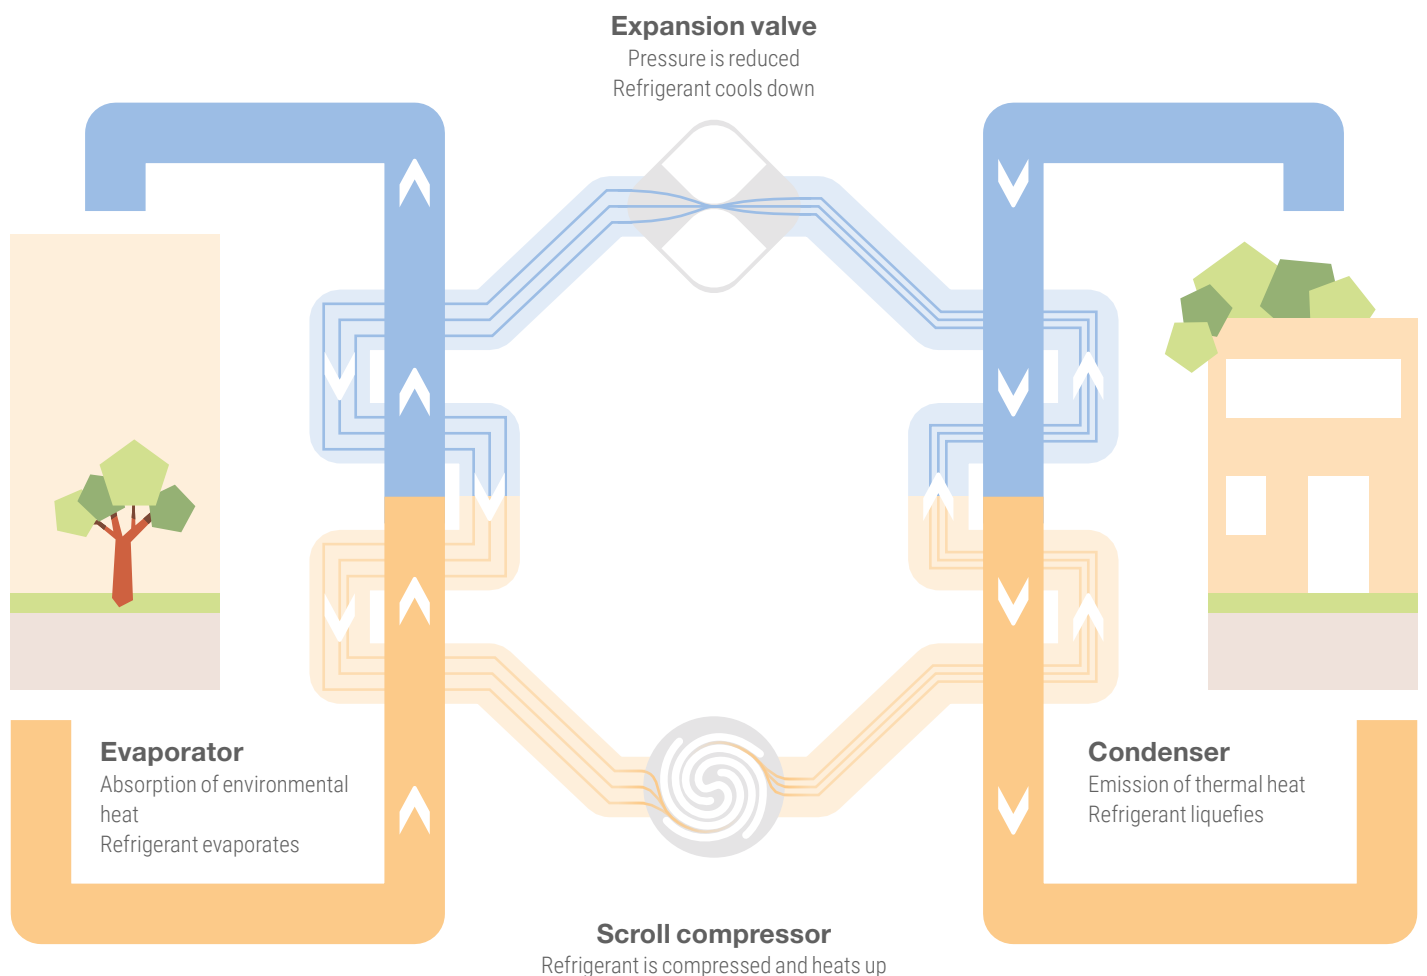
Expansion valve
Pressure is reduced
Refrigerant cools down

Evaporator
Absorption of environmental heat
Refrigerant evaporates

Condenser
Emission of thermal heat
Refrigerant liquefies

Scroll compressor
Refrigerant is compressed and heats up